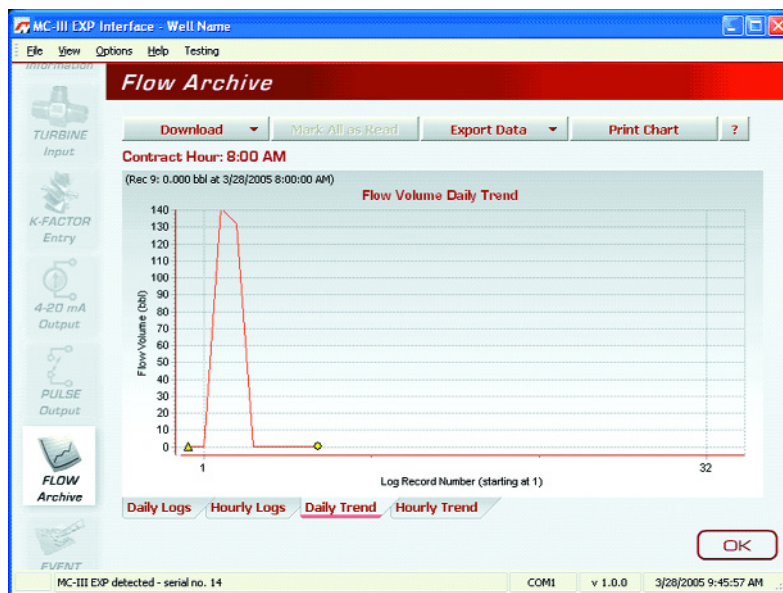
MC-III EXP Interface - Well Name

File View Options Help Testing

Information

Flow Archive

TURBINE Input

K-FACTOR Entry

4-20 mA Output

PULSE Output

FLOW Archive

EVENT

Download

Mark All as Read

Export Data

Print Chart

?

Contract Hour: 8:00 AM

(Rec 9: 0.000 bbl at 3/28/2005 8:00:00 AM)

Flow Volume Daily Trend

140
130
120
110
100
90
80
70
60
50
40
30
20
10
0

Flow Volume (bbl)

1

32

Log Record Number (starting at 1)

Daily Logs

Hourly Logs

Daily Trend

Hourly Trend

OK

MC-III EXP detected - serial no. 14

COM1

v 1.0.0

3/28/2005 9:45:57 AM